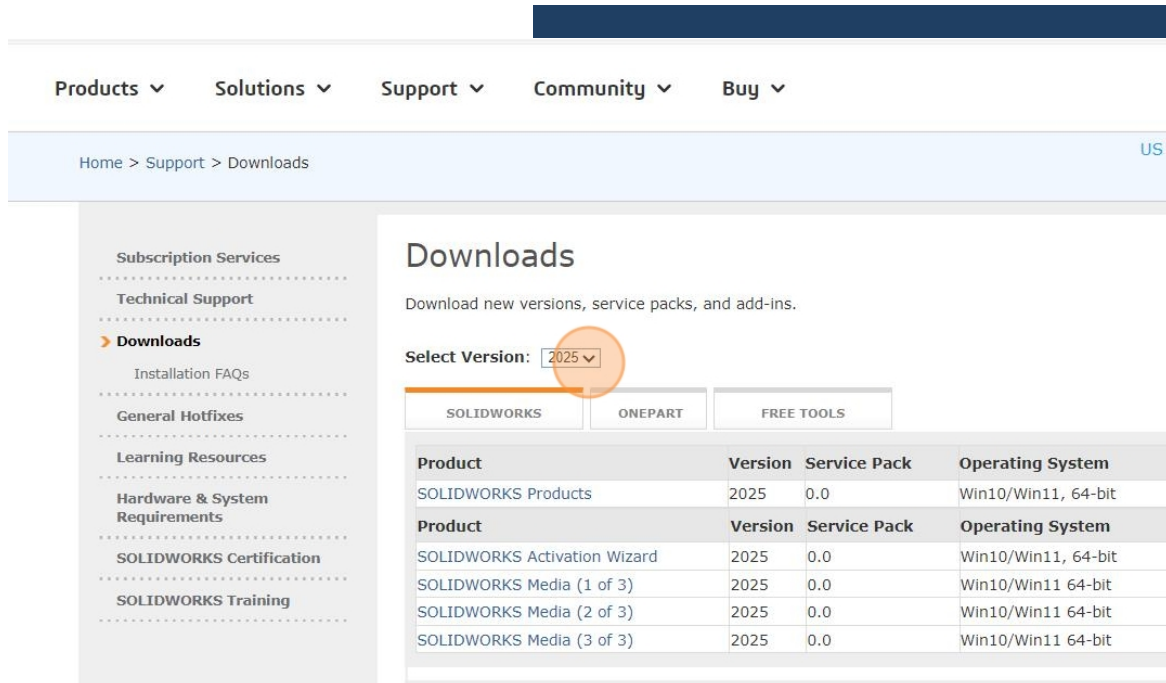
Products ⌄ Solutions ⌄ Support ⌄ Community ⌄ Buy ⌄

Home > Support > Downloads

US

Subscription Services
Technical Support
Downloads
Installation FAQs
General Hotfixes
Learning Resources
Hardware & System Requirements
SOLIDWORKS Certification
SOLIDWORKS Training

Downloads

Download new versions, service packs, and add-ins.

Select Version: 2025

SOLIDWORKS ONEPART FREE TOOLS

| Product | Version | Service Pack | Operating System |
|---|---|---|---|
| SOLIDWORKS Products | 2025 | 0.0 | Win10/Win11, 64-bit |
| Product | Version | Service Pack | Operating System |
| SOLIDWORKS Activation Wizard | 2025 | 0.0 | Win10/Win11, 64-bit |
| SOLIDWORKS Media (1 of 3) | 2025 | 0.0 | Win10/Win11 64-bit |
| SOLIDWORKS Media (2 of 3) | 2025 | 0.0 | Win10/Win11 64-bit |
| SOLIDWORKS Media (3 of 3) | 2025 | 0.0 | Win10/Win11 64-bit |